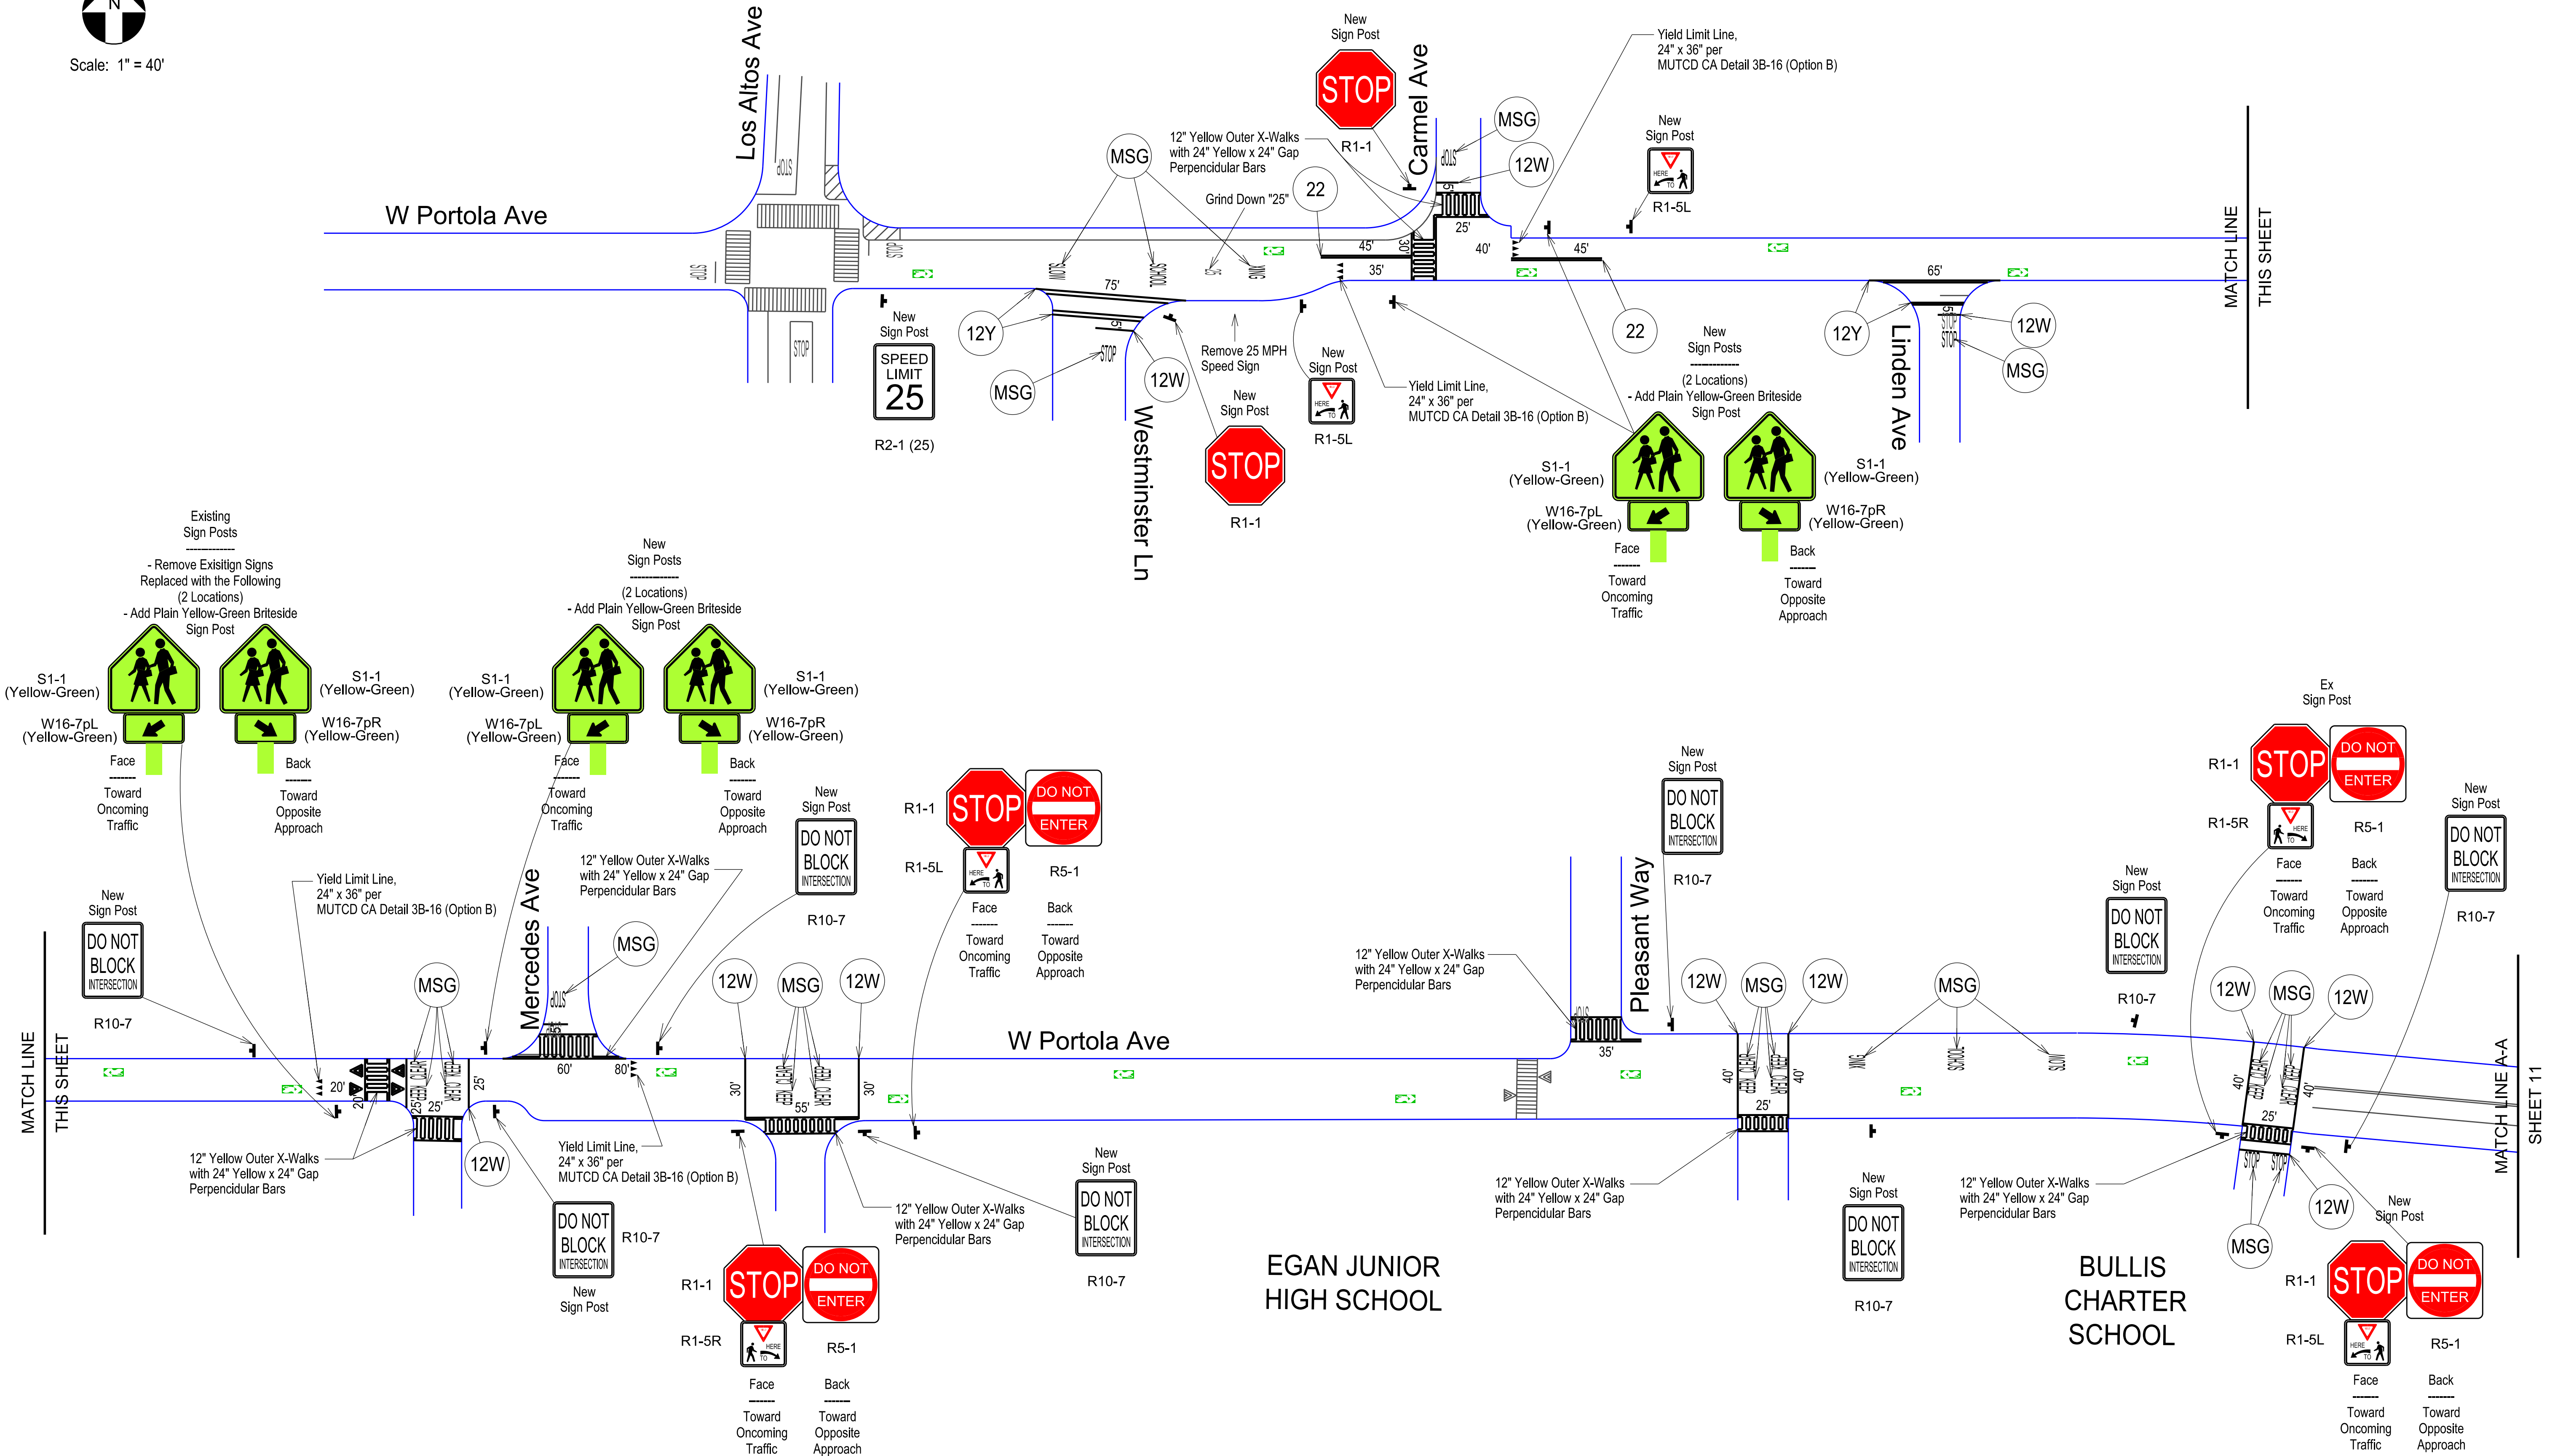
N

Scale: 1" = 40'

Los Altos Ave

W Portola Ave

STOP

STOP

STOP

STOP

New Sign Post
SPEED LIMIT 25
R2-1 (25)

75'

12Y

MSG

MSG

12W

Westminster Ln

Remove 25 MPH Speed Sign

New Sign Post
STOP
R1-1

12" Yellow Outer X-Walks with 24" Yellow x 24" Gap Perpendicular Bars

Grind Down "25"

22

New Sign Post
STOP
R1-1

Carmel Ave

MSG

12W

45'

30'

35'

25'

40'

45'

New Sign Post
R1-5L

Yield Limit Line, 24" x 36" per MUTCD CA Detail 3B-16 (Option B)

New Sign Post
R1-5L

Yield Limit Line, 24" x 36" per MUTCD CA Detail 3B-16 (Option B)

22

New Sign Posts
(2 Locations)
- Add Plain Yellow-Green Briteside Sign Post

S1-1 (Yellow-Green)
W16-7pL (Yellow-Green)
S1-1 (Yellow-Green)
W16-7pR (Yellow-Green)

Face
Toward Oncoming Traffic

Back
Toward Opposite Approach

65'

12Y

Linden Ave

12W

MSG

MATCH LINE
THIS SHEET

Existing Sign Posts
- Remove Exisitign Signs Replaced with the Following
(2 Locations)
- Add Plain Yellow-Green Briteside Sign Post

S1-1 (Yellow-Green)
W16-7pL (Yellow-Green)
S1-1 (Yellow-Green)
W16-7pR (Yellow-Green)

Face
Toward Oncoming Traffic

Back
Toward Opposite Approach

New Sign Posts
(2 Locations)
- Add Plain Yellow-Green Briteside Sign Post

S1-1 (Yellow-Green)
W16-7pL (Yellow-Green)
S1-1 (Yellow-Green)
W16-7pR (Yellow-Green)

Face
Toward Oncoming Traffic

Back
Toward Opposite Approach

New Sign Post
DO NOT BLOCK INTERSECTION
R10-7

Yield Limit Line, 24" x 36" per MUTCD CA Detail 3B-16 (Option B)

MATCH LINE
THIS SHEET

New Sign Post
DO NOT BLOCK INTERSECTION
R10-7

MSG

Mercedes Ave

MSG

12" Yellow Outer X-Walks with 24" Yellow x 24" Gap Perpendicular Bars

R1-1
STOP
DO NOT ENTER
R1-5L
R5-1
Face
Toward Oncoming Traffic
Back
Toward Opposite Approach

20'
20'
25'
25'
60'
80'

12" Yellow Outer X-Walks with 24" Yellow x 24" Gap Perpendicular Bars

12W

Yield Limit Line, 24" x 36" per MUTCD CA Detail 3B-16 (Option B)

DO NOT BLOCK INTERSECTION
R10-7
New Sign Post

12W
MSG
12W

W Portola Ave

30'
55'
30'

KEEP CLEAR
KEEP CLEAR

R1-1
STOP
DO NOT ENTER
R1-5R
R5-1
Face
Toward Oncoming Traffic
Back
Toward Opposite Approach

12" Yellow Outer X-Walks with 24" Yellow x 24" Gap Perpendicular Bars

New Sign Post
DO NOT BLOCK INTERSECTION
R10-7

EGAN JUNIOR HIGH SCHOOL

12" Yellow Outer X-Walks with 24" Yellow x 24" Gap Perpendicular Bars

Pleasant Way

35'

New Sign Post
DO NOT BLOCK INTERSECTION
R10-7

12W
MSG
12W

40'
25'
40'

MSG

12" Yellow Outer X-Walks with 24" Yellow x 24" Gap Perpendicular Bars

New Sign Post
DO NOT BLOCK INTERSECTION
R10-7

New Sign Post
DO NOT BLOCK INTERSECTION
R10-7

12" Yellow Outer X-Walks with 24" Yellow x 24" Gap Perpendicular Bars

BULLIS CHARTER SCHOOL

Ex Sign Post
R1-1
STOP
DO NOT ENTER
R1-5R
R5-1
Face
Toward Oncoming Traffic
Back
Toward Opposite Approach

New Sign Post
DO NOT BLOCK INTERSECTION
R10-7

12W
MSG
12W

40'
25'
40'

12W

MSG

New Sign Post
R1-1
STOP
DO NOT ENTER
R1-5L
R5-1
Face
Toward Oncoming Traffic
Back
Toward Opposite Approach

MATCH LINE A-A
SHEET 11